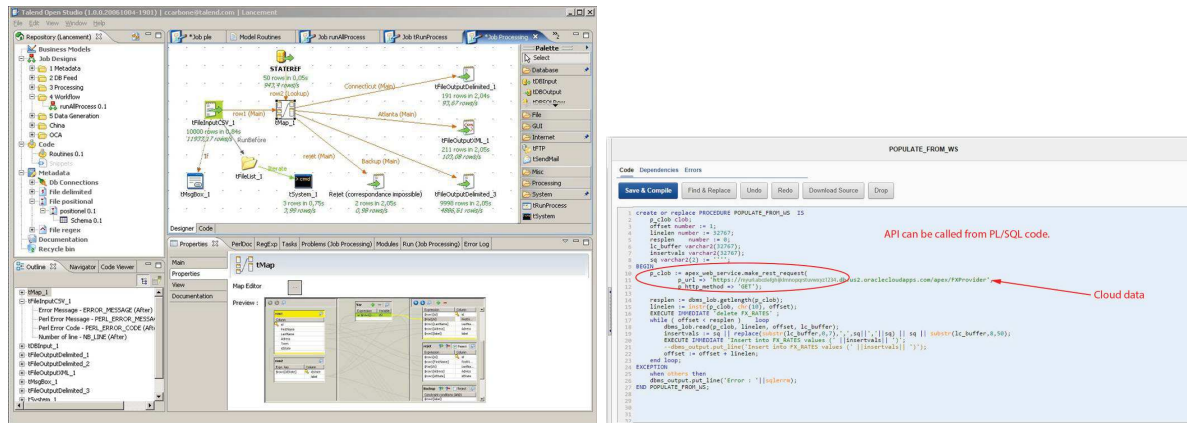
Talend Open Studio (1.0.0.20061004-1901) | ccarbone@talend.com | Lancement
File Edit View Window Help

Repository (Lancement)
Business Models
Job Designs
1 Metadata
2 DB Feed
3 Processing
4 Workflow
runAllProcess 0.1
5 Data Generation
China
OCA
Code
Routines 0.1
Snippets
Metadata
Db Connections
File delimited
File positional
positional 0.1
Schema 0.1
File regex
Documentation
Recycle bin

*Job ple | Model Routines | Job runAllProcess | Job tRunProcess | *Job Processing

STATEREF
50 rows in 0,05s
947,4 rows/s
50 rows (lookup)
row1 (Main)
tFileInputCSV_1
10000 rows in 0,84s
11933,17 rows/s
RunIfore
tMap_1
Connecticut (Main)
tFileOutputDelimited_1
191 rows in 2,04s
93,67 rows/s
Atlanta (Main)
tFileOutputXML_1
211 rows in 2,05s
103,08 rows/s
Iterate
tFileList_1
tMsgBox_1
reject (Main)
tSystem_1
3 rows in 0,75s
3,99 rows/s
Backup (Main)
Rejet (correspondance impossible)
2 rows in 2,05s
0,98 rows/s
tFileOutputDelimited_3
9998 rows in 2,05s
4886,93 rows/s

Palette
Select
Database
tDBInput
tDBOutput
tDBSQLRow
File
GUI
Internet
tFTP
tSendMail
Misc
Processing
System
tRunProcess
tSystem

Designer | Code

Outline | Navigator | Code Viewer
tMap_1
tFileInputCSV_1
Error Message - ERROR_MESSAGE (After)
Perl Error Message - PERL_ERROR_MESSA
Perl Error Code - PERL_ERROR_CODE (Aft
Number of line - NB_LINE (After)
tDBInput_1
tFileOutputDelimited_1
tFileOutputDelimited_2
tFileOutputXML_1
tMsgBox_1
tFileOutputDelimited_3
tSystem_1

Properties | PerlDoc | RegExp | Tasks | Problems (Job Processing) | Modules | Run (Job Processing) | Error Log
Main
Properties
View
Documentation
tMap
Map Editor
Preview :

POPULATE_FROM_WS

Code | Dependencies | Errors

Save & Compile | Find & Replace | Undo | Redo | Download Source | Drop

1 create or replace PROCEDURE POPULATE_FROM_WS IS
2 p_clob clob;
3 offset number := 1;
4 linelen number := 32767;
5 resplen number := 0;
6 lc_buffer varchar2(32767);
7 insertvals varchar2(32767);
8 sq varchar2(1) := '''';
9 BEGIN
10 p_clob := apex_web_service.make_rest_request(
11 p_url => 'https://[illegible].us2.oraclecloudapps.com/apex/FXProvider',
12 p_http_method => 'GET');
13
14 resplen := dbms_lob.getlength(p_clob);
15 linelen := instr(p_clob, chr(10), offset);
16 EXECUTE IMMEDIATE 'delete FX_RATES' ;
17 while ( offset < resplen ) loop
18 dbms_lob.read(p_clob, linelen, offset, lc_buffer);
19 insertvals := sq || replace(substr(lc_buffer,0,7),',',sq||','||sq) || sq || substr(lc_buffer,8,50);
20 EXECUTE IMMEDIATE 'Insert into FX_RATES values ('||insertvals||')';
21 --dbms_output.put_line('Insert into FX_RATES values ('||insertvals||')');
22 offset := offset + linelen;
23 end loop;
24 EXCEPTION
25 when others then
26 dbms_output.put_line('Error : '||sqlerrm);
27 END POPULATE_FROM_WS;

API can be called from PL/SQL code.
Cloud data